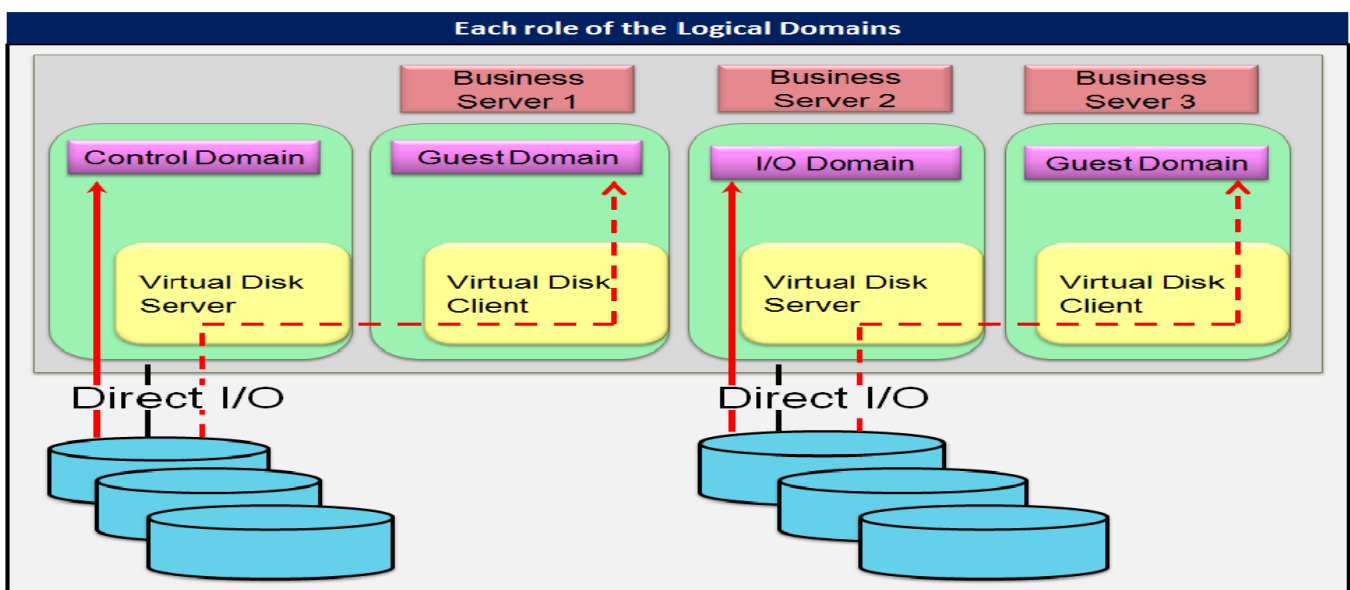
Each role of the Logical Domains

Business Server 1

Business Server 2

Business Sever 3

Control Domain

Guest Domain

I/O Domain

Guest Domain

Virtual Disk Server

Virtual Disk Client

Virtual Disk Server

Virtual Disk Client

Direct I/O

Direct I/O